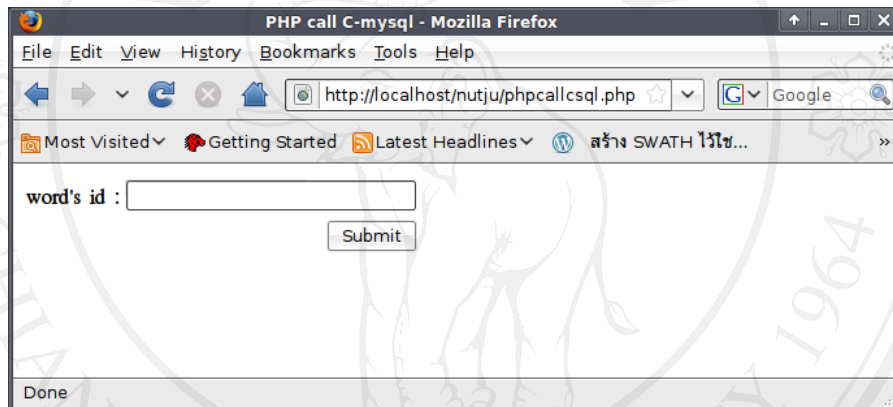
PHP call C-mysql - Mozilla Firefox

File Edit View History Bookmarks Tools Help

http://localhost/nutju/phpcallcsql.php

Google

Most Visited Getting Started Latest Headlines สร้าง SWATH ไว้ใช...

word's id :

Submit

Done